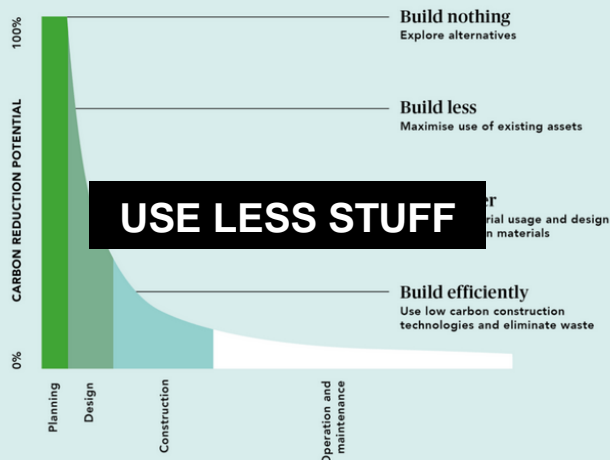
100%

CARBON REDUCTION POTENTIAL

0%

Build nothing
Explore alternatives

Build less
Maximise use of existing assets

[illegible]er
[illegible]rial usage and design
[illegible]n materials

USE LESS STUFF

Build efficiently
Use low carbon construction technologies and eliminate waste

Planning

Design

Construction

Operation and maintenance